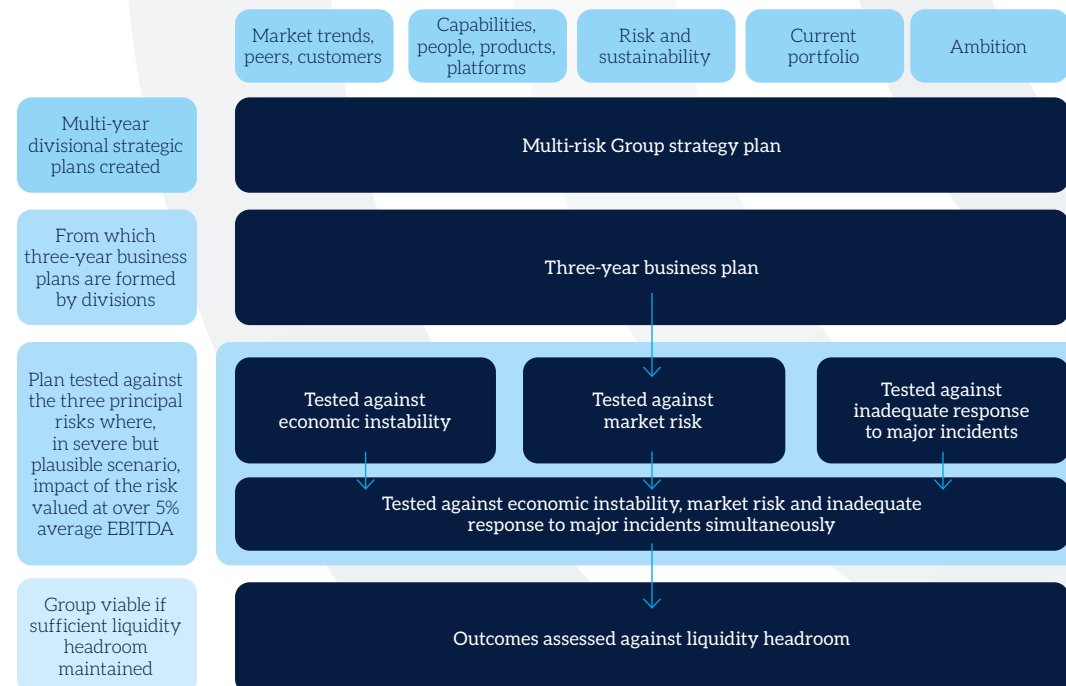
Market trends, peers, customers

Capabilities, people, products, platforms

Risk and sustainability

Current portfolio

Ambition

Multi-year divisional strategic plans created

Multi-risk Group strategy plan

From which three-year business plans are formed by divisions

Three-year business plan

Plan tested against the three principal risks where, in severe but plausible scenario, impact of the risk valued at over 5% average EBITDA

Tested against economic instability

Tested against market risk

Tested against inadequate response to major incidents

Tested against economic instability, market risk and inadequate response to major incidents simultaneously

Group viable if sufficient liquidity headroom maintained

Outcomes assessed against liquidity headroom